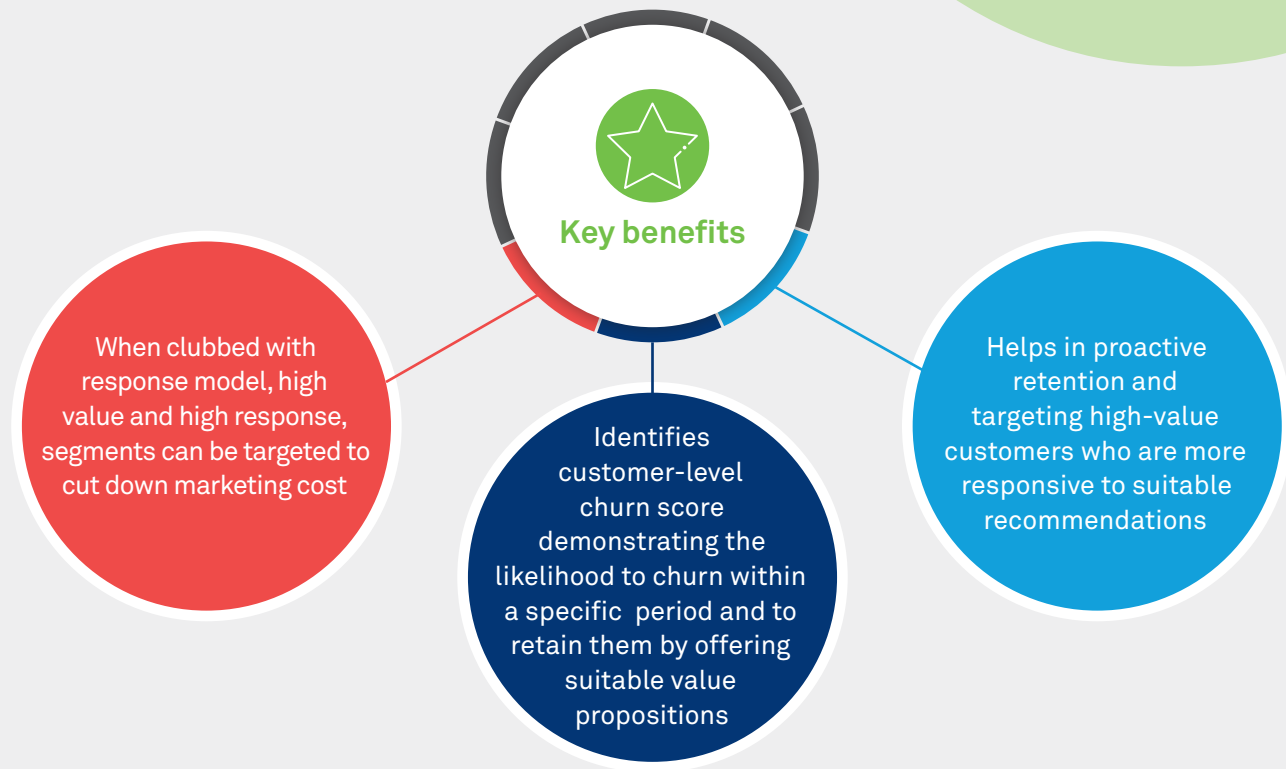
Key benefits

When clubbed with response model, high value and high response, segments can be targeted to cut down marketing cost

Identifies customer-level churn score demonstrating the likelihood to churn within a specific period and to retain them by offering suitable value propositions

Helps in proactive retention and targeting high-value customers who are more responsive to suitable recommendations